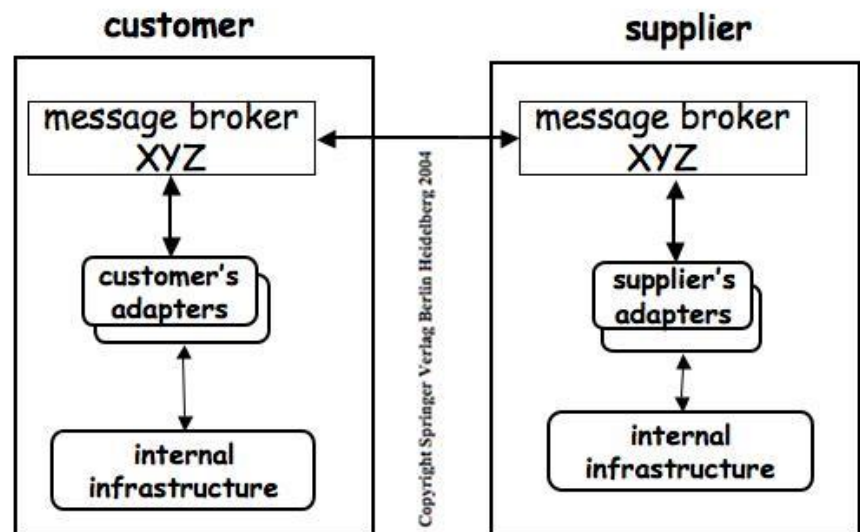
customer

message broker
XYZ

customer's
adapters

internal
infrastructure

Copyright Springer Verlag Berlin Heidelberg 2004

supplier

message broker
XYZ

supplier's
adapters

internal
infrastructure